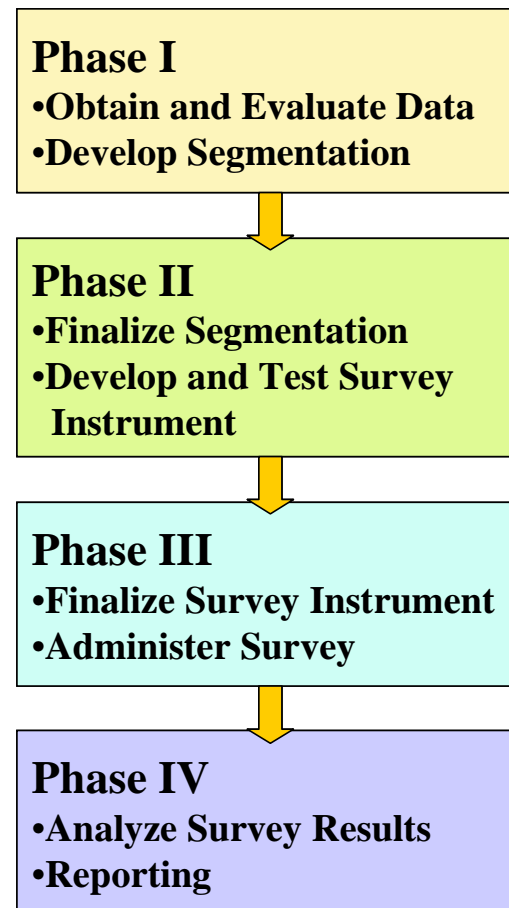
Phase I
•Obtain and Evaluate Data
•Develop Segmentation

Phase II
•Finalize Segmentation
•Develop and Test Survey Instrument

Phase III
•Finalize Survey Instrument
•Administer Survey

Phase IV
•Analyze Survey Results
•Reporting